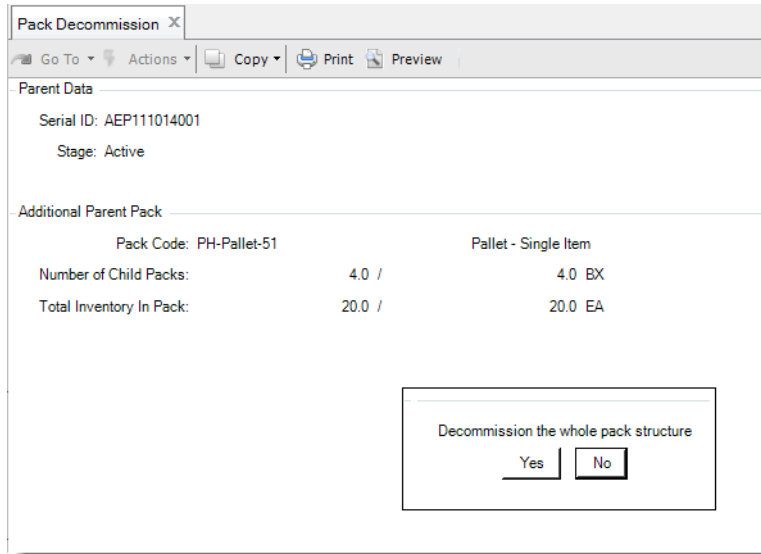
Pack Decommission ✕

Go To ▾ Actions ▾ Copy ▾ Print Preview

Parent Data

Serial ID: AEP111014001

Stage: Active

Additional Parent Pack

Pack Code: PH-Pallet-51

Pallet - Single Item

Number of Child Packs: 4.0 / 4.0 BX

Total Inventory In Pack: 20.0 / 20.0 EA

Decommission the whole pack structure

Yes

No